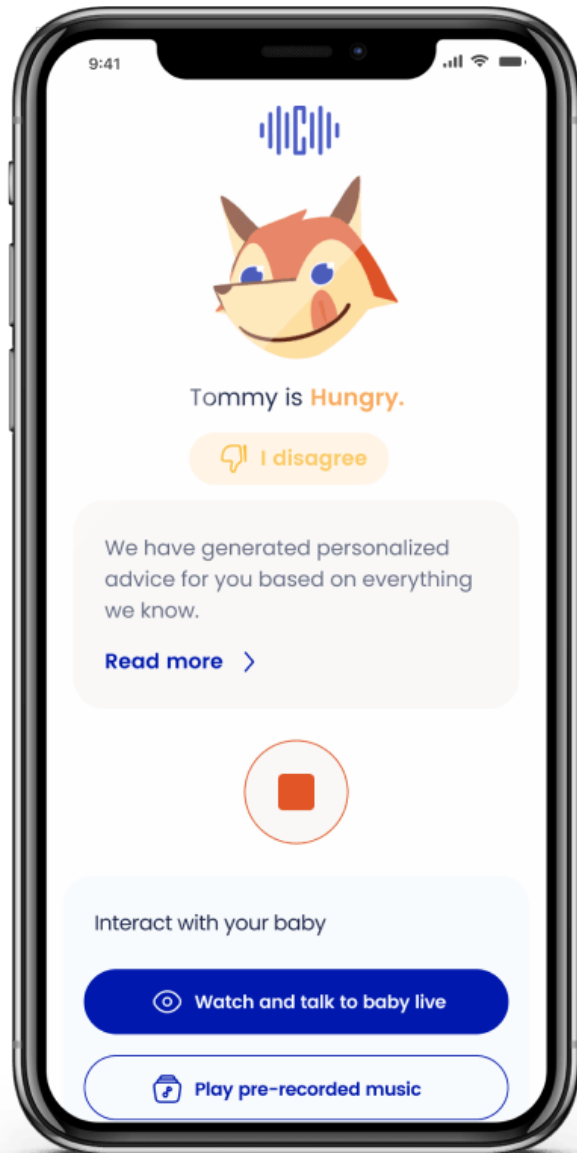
9:41

Tommy is Hungry.

I disagree

We have generated personalized advice for you based on everything we know.

Read more

Interact with your baby

Watch and talk to baby live

Play pre-recorded music